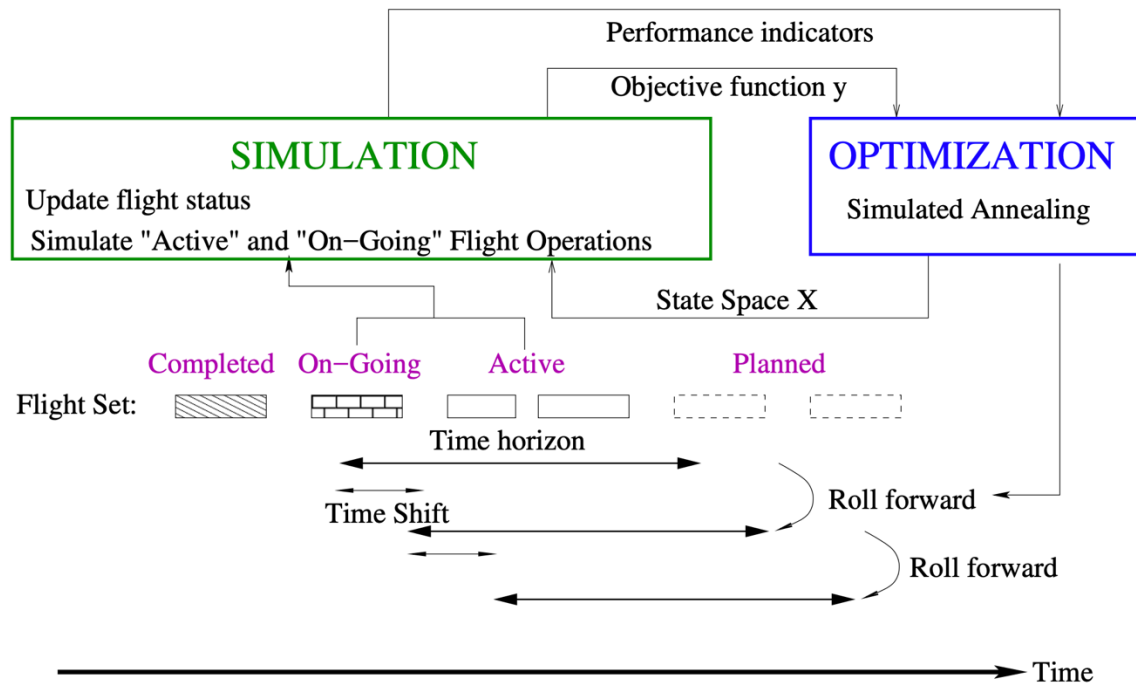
Performance indicators

Objective function y

SIMULATION

Update flight status

Simulate "Active" and "On−Going" Flight Operations

OPTIMIZATION

Simulated Annealing

State Space X

Completed On−Going Active Planned

Flight Set:

Time horizon

Time Shift

Roll forward

Roll forward

Time